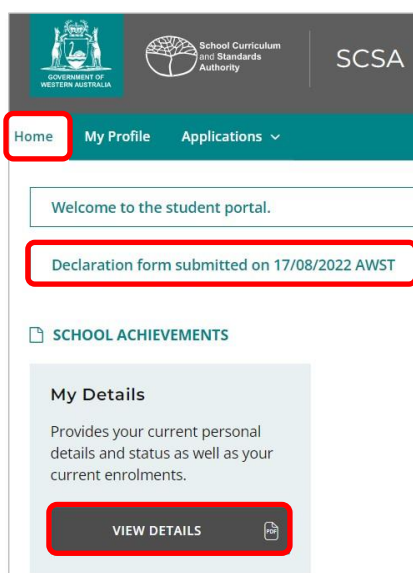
GOVERNMENT OF WESTERN AUSTRALIA

School Curriculum and Standards Authority

SCSA

Home My Profile Applications

Welcome to the student portal.

Declaration form submitted on 17/08/2022 AWST

SCHOOL ACHIEVEMENTS

My Details

Provides your current personal details and status as well as your current enrolments.

VIEW DETAILS

PDF